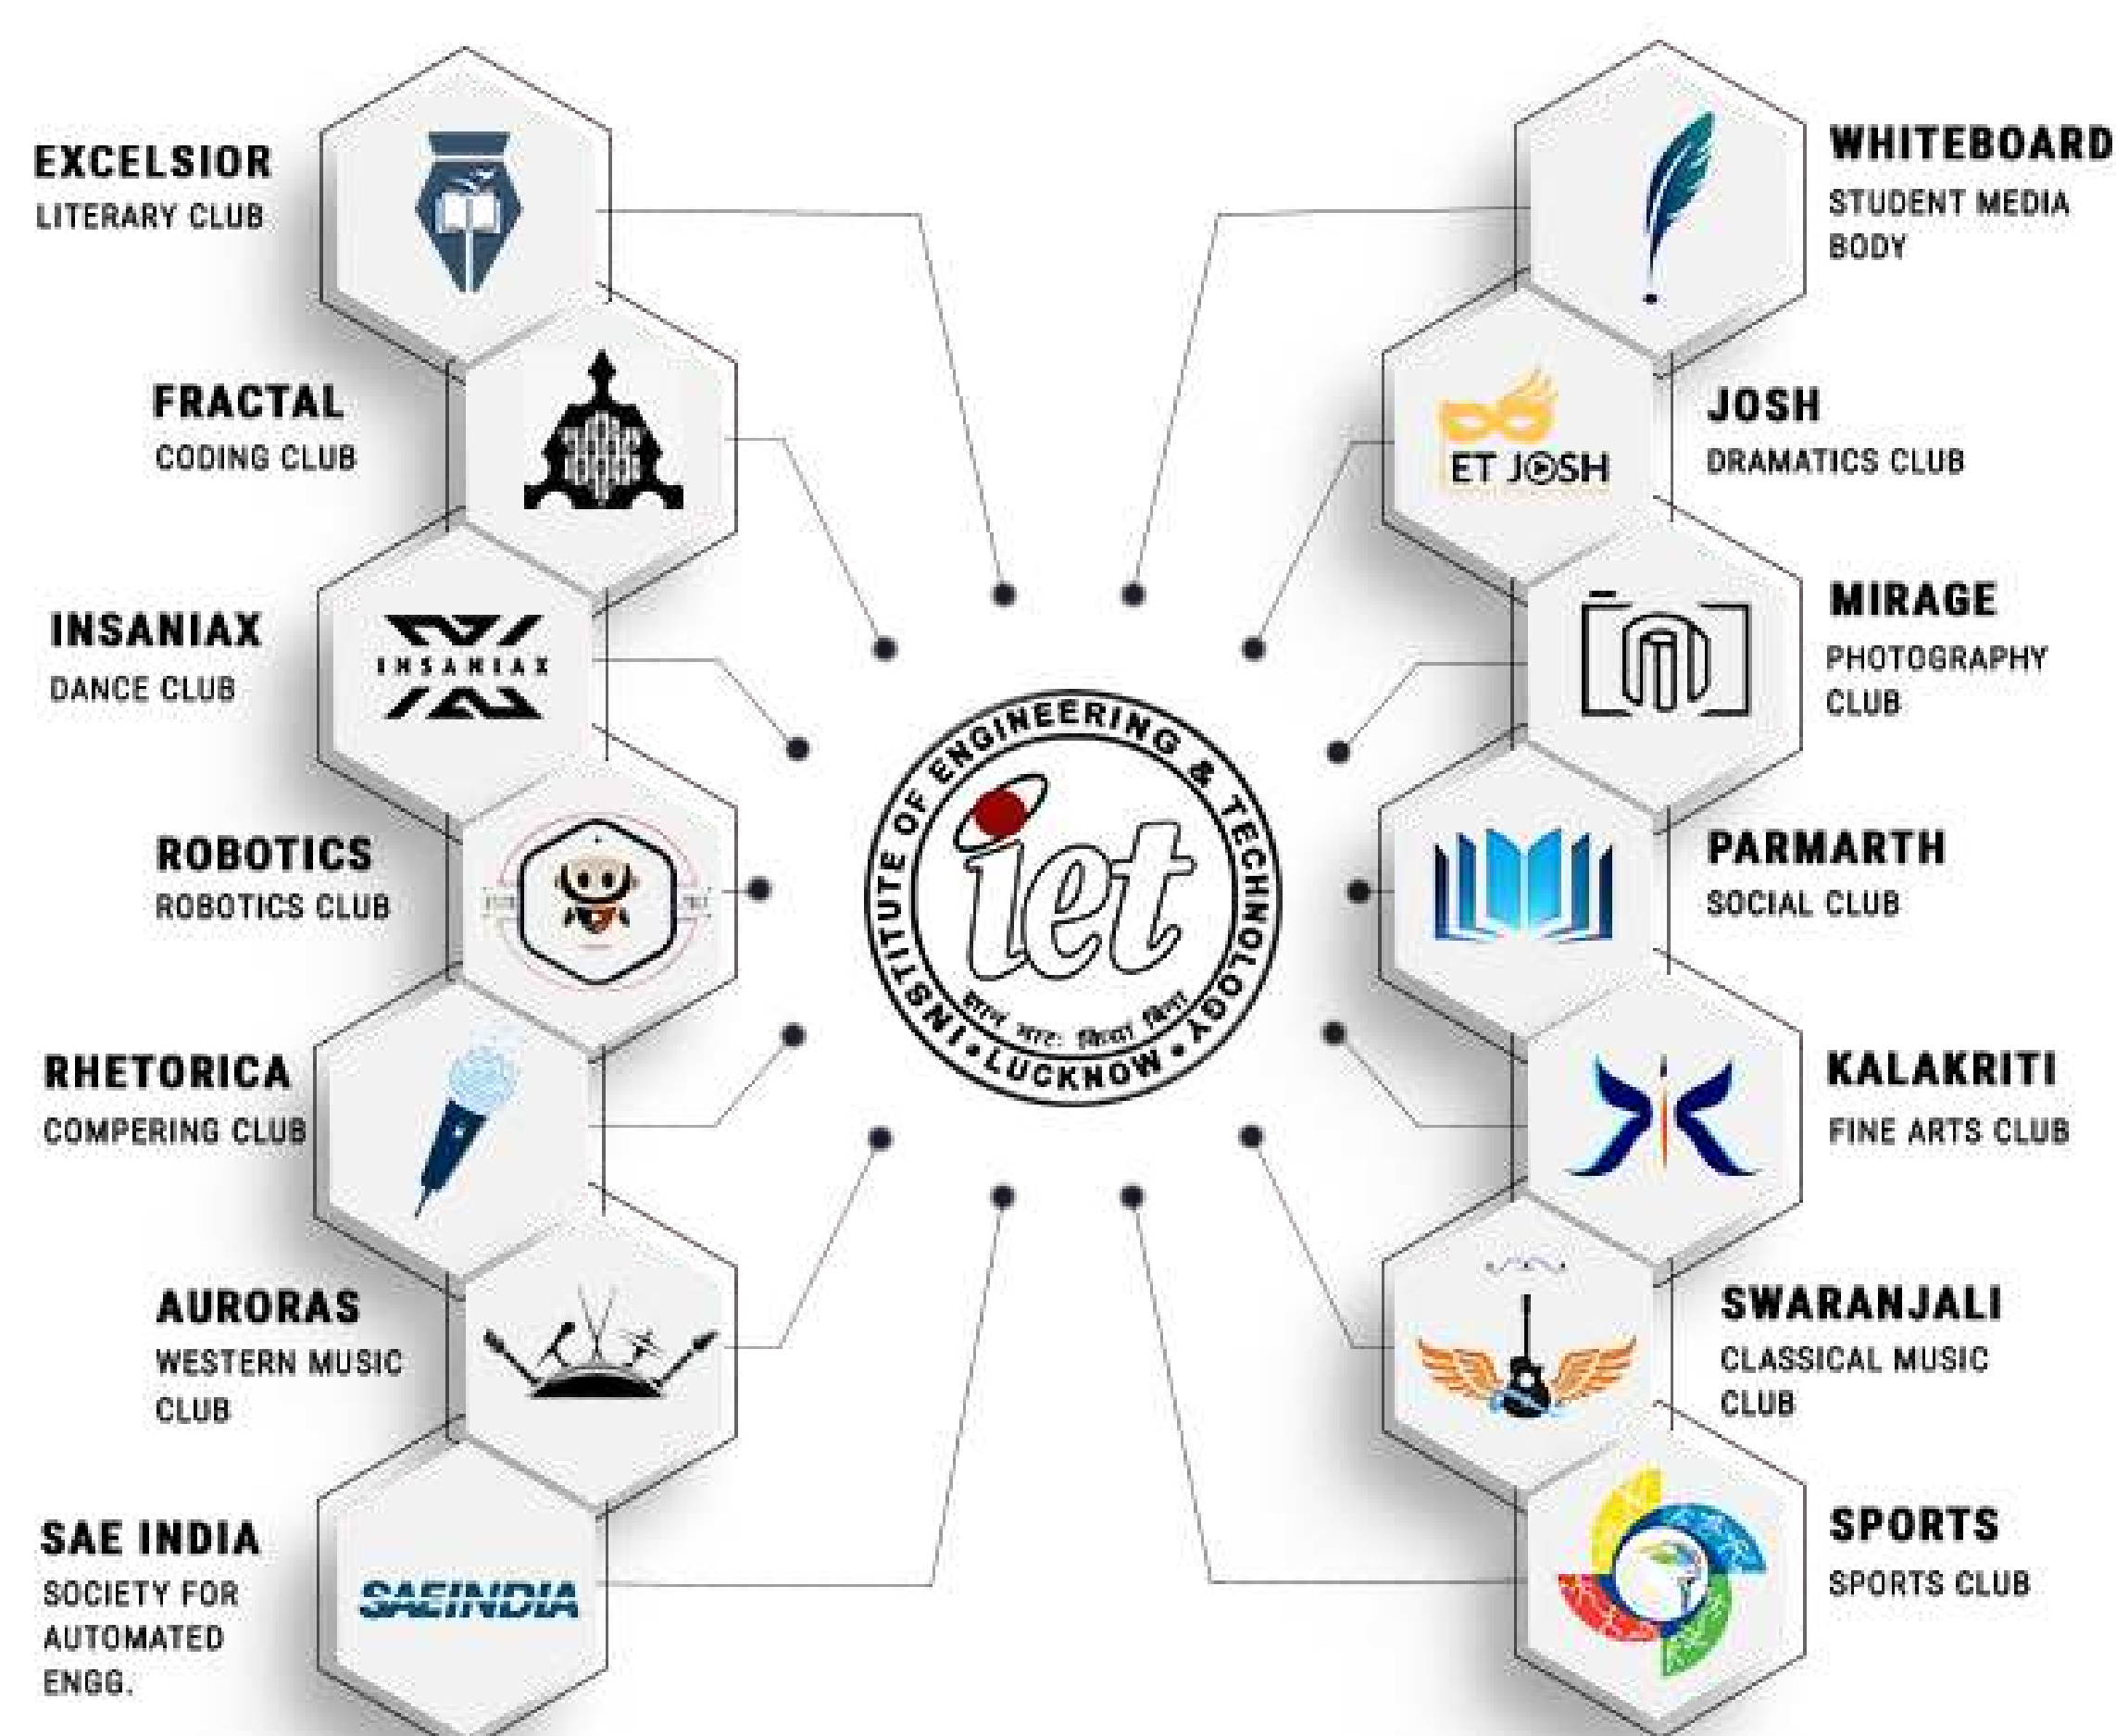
EXCELSIOR
LITERARY CLUB

FRACTAL
CODING CLUB

INSANIAX
DANCE CLUB

INSANIAX

ROBOTICS
ROBOTICS CLUB

RHETORICA
COMPERING CLUB

AURORAS
WESTERN MUSIC CLUB

SAE INDIA
SOCIETY FOR AUTOMATED ENGG.

SAEINDIA

INSTITUTE OF ENGINEERING & TECHNOLOGY
iet
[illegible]
• LUCKNOW •

WHITEBOARD
STUDENT MEDIA BODY

JOSH
DRAMATICS CLUB

ET JOSH

MIRAGE
PHOTOGRAPHY CLUB

PARMARTH
SOCIAL CLUB

KALAKRITI
FINE ARTS CLUB

SWARANJALI
CLASSICAL MUSIC CLUB

SPORTS
SPORTS CLUB